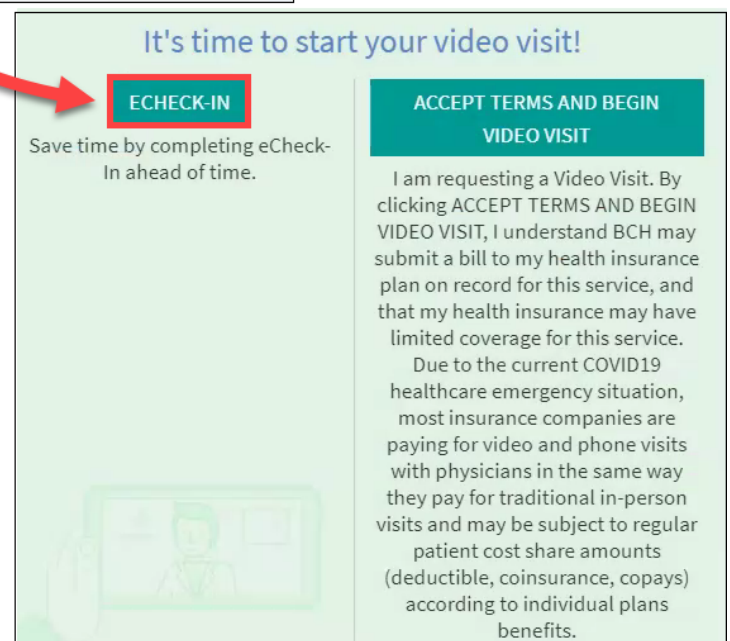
It's time to start your video visit!

ECHECK-IN

Save time by completing eCheck-In ahead of time.

ACCEPT TERMS AND BEGIN VIDEO VISIT

I am requesting a Video Visit. By clicking ACCEPT TERMS AND BEGIN VIDEO VISIT, I understand BCH may submit a bill to my health insurance plan on record for this service, and that my health insurance may have limited coverage for this service. Due to the current COVID19 healthcare emergency situation, most insurance companies are paying for video and phone visits with physicians in the same way they pay for traditional in-person visits and may be subject to regular patient cost share amounts (deductible, coinsurance, copays) according to individual plans benefits.